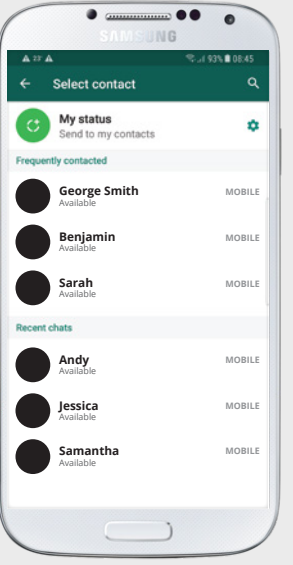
SAMSUNG

93% 08:45

Select contact

My status
Send to my contacts

Frequently contacted

George Smith
Available
MOBILE

Benjamin
Available
MOBILE

Sarah
Available
MOBILE

Recent chats

Andy
Available
MOBILE

Jessica
Available
MOBILE

Samantha
Available
MOBILE